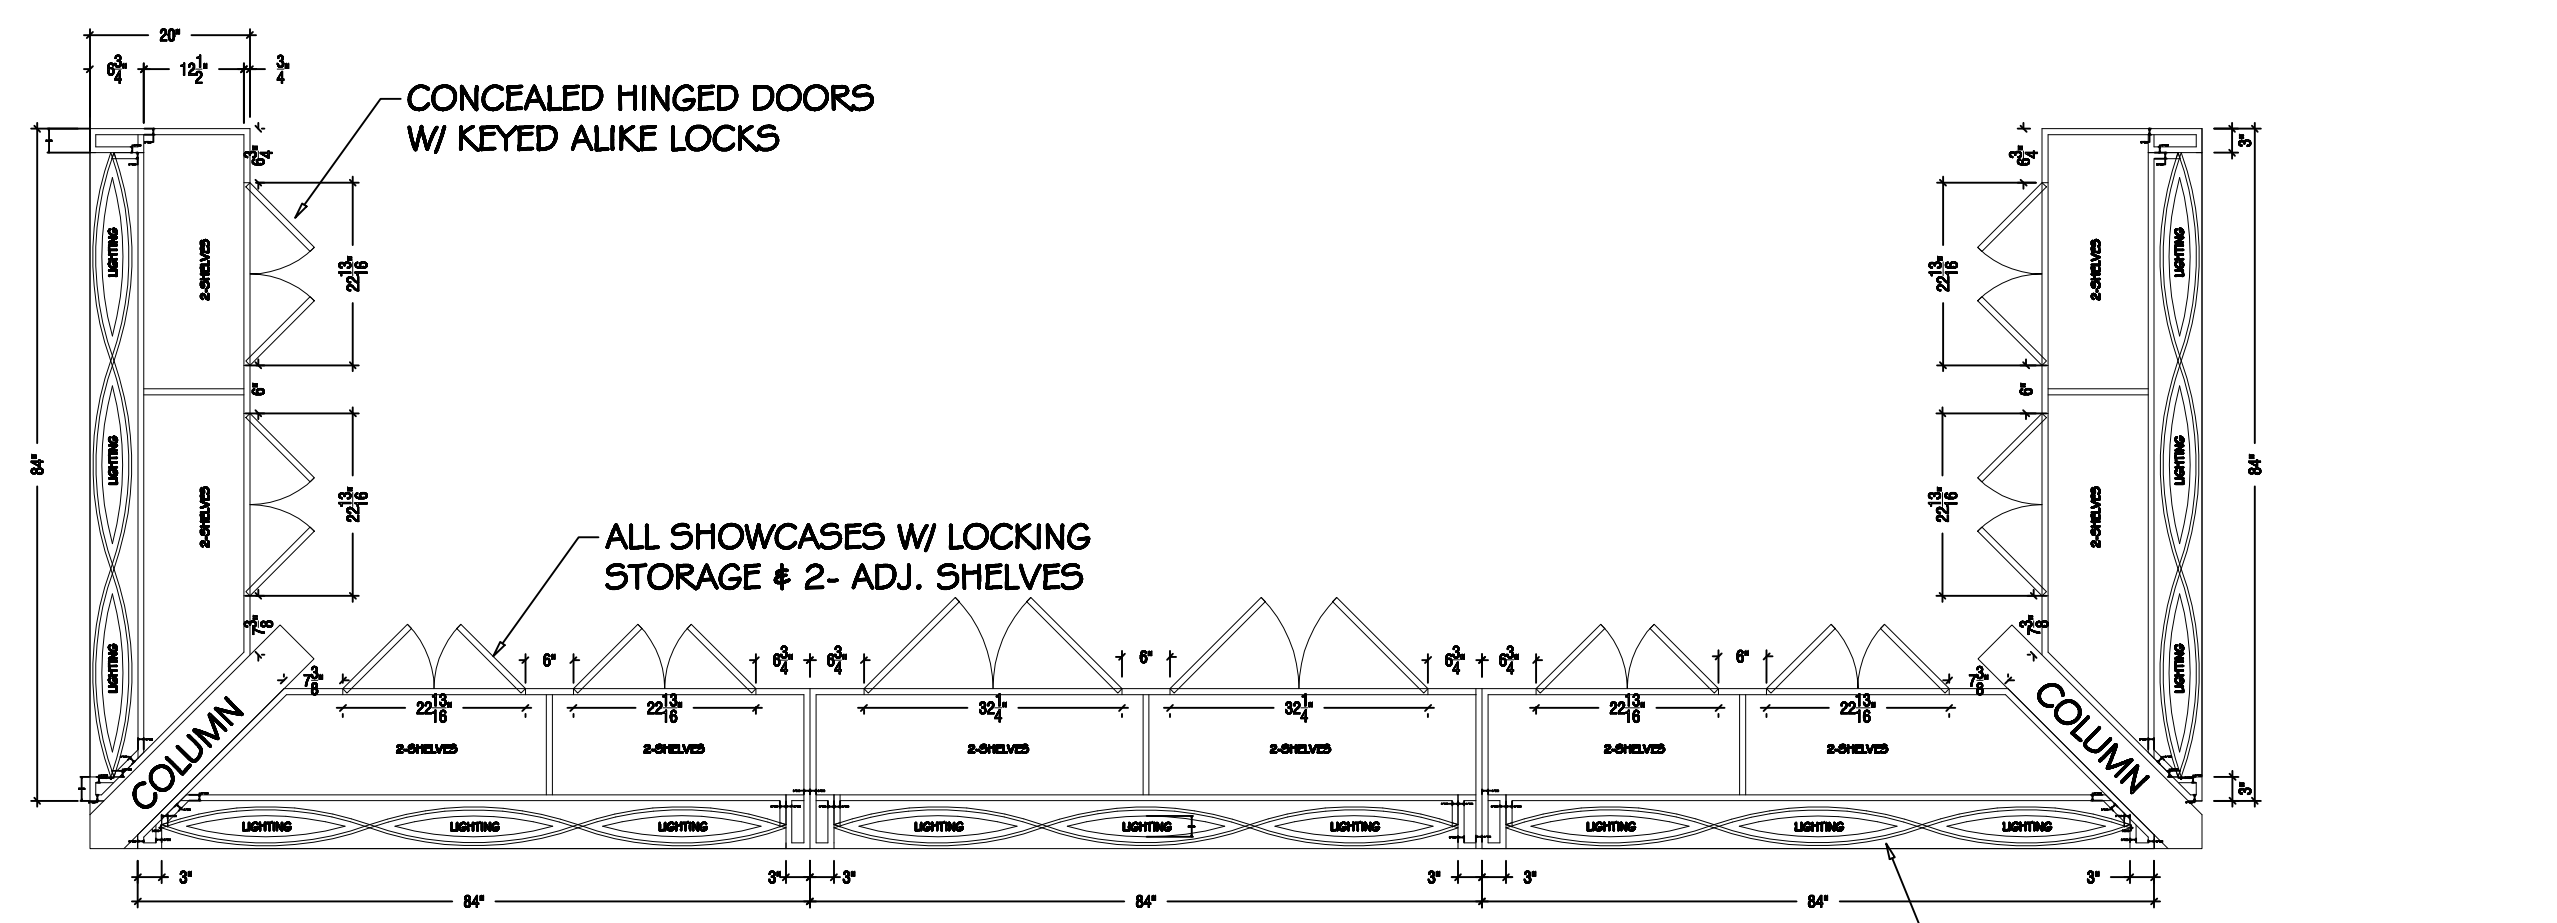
20"

$6\frac{3}{4}$" $12\frac{1}{2}$" $\frac{3}{4}$"

CONCEALED HINGED DOORS W/ KEYED ALIKE LOCKS

$6\frac{3}{4}$"

$22\frac{13}{16}$"

LIGHTING

2-SHELVES

6"

84"

LIGHTING

2-SHELVES

$22\frac{13}{16}$"

LIGHTING

$7\frac{3}{8}$"

ALL SHOWCASES W/ LOCKING STORAGE & 2- ADJ. SHELVES

COLUMN

$7\frac{3}{8}$"

6"

$6\frac{3}{4}$" $6\frac{3}{4}$"

6"

$6\frac{3}{4}$" $6\frac{3}{4}$"

6"

$7\frac{3}{8}$"

$22\frac{13}{16}$" $22\frac{13}{16}$" $32\frac{1}{4}$" $32\frac{1}{4}$" $22\frac{13}{16}$" $22\frac{13}{16}$"

2-SHELVES 2-SHELVES 2-SHELVES 2-SHELVES 2-SHELVES 2-SHELVES

LIGHTING LIGHTING LIGHTING LIGHTING LIGHTING LIGHTING LIGHTING LIGHTING LIGHTING

COLUMN

$7\frac{3}{8}$"

$6\frac{3}{4}$"

3"

$22\frac{13}{16}$"

LIGHTING

2-SHELVES

6"

84"

LIGHTING

2-SHELVES

$22\frac{13}{16}$"

LIGHTING

3"

3" 3" 3" 3" 3" 3"

84" 84" 84"